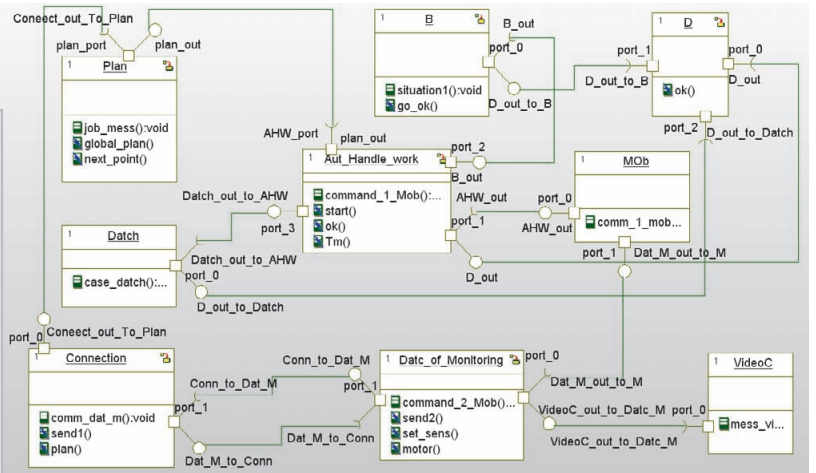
Coneect_out_To_Plan
plan_port
plan_out
1
Plan
job_mess():void
global_plan()
next_point()

1
B
B_out
port_0
situation1():void
go_ok()
D_out_to_B

1
D
port_1
port_0
D_out_to_B
D_out
ok()
port_2
D_out_to_Datch

AHW_port
plan_out
1
Aut_Handle_work
port_2
B_out
command_1_Mob():...
start()
ok()
Tm()
port_3
port_1

1
MOb
AHW_out
port_0
AHW_out
comm_1_mob...
port_1
Dat_M_out_to_M

Datch_out_to_AHW
1
Datch
Datch_out_to_AHW
case_datch():...
port_0
D_out
D_out_to_Datch

port_0
Coneect_out_To_Plan
1
Connection
comm_dat_m():void
send1()
plan()
Conn_to_Dat_M
port_1
Dat_M_to_Conn

Conn_to_Dat_M
port_1
1
Datc_of_Monitoring
port_0
command_2_Mob()...
send2()
set_sens()
motor()
Dat_M_to_Conn
Dat_M_out_to_M
VideoC_out_to_Datc_M
VideoC_out_to_Datc_M

1
VideoC
port_0
mess_vi...